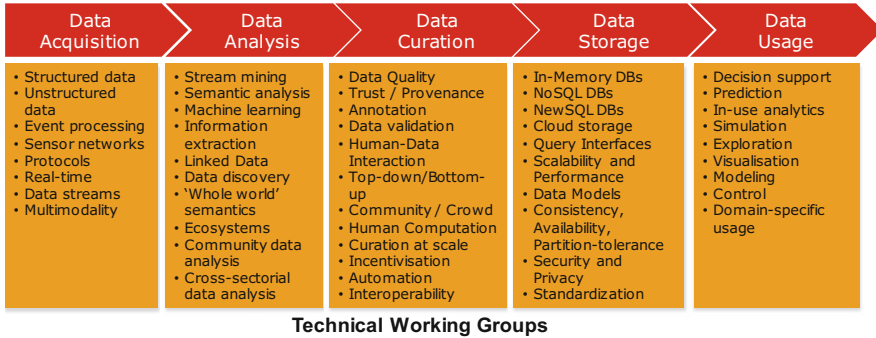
Data Acquisition

• Structured data
• Unstructured data
• Event processing
• Sensor networks
• Protocols
• Real-time
• Data streams
• Multimodality

Data Analysis

• Stream mining
• Semantic analysis
• Machine learning
• Information extraction
• Linked Data
• Data discovery
• 'Whole world' semantics
• Ecosystems
• Community data analysis
• Cross-sectorial data analysis

Data Curation

• Data Quality
• Trust / Provenance
• Annotation
• Data validation
• Human-Data Interaction
• Top-down/Bottom-up
• Community / Crowd
• Human Computation
• Curation at scale
• Incentivisation
• Automation
• Interoperability

Data Storage

• In-Memory DBs
• NoSQL DBs
• NewSQL DBs
• Cloud storage
• Query Interfaces
• Scalability and Performance
• Data Models
• Consistency, Availability, Partition-tolerance
• Security and Privacy
• Standardization

Data Usage

• Decision support
• Prediction
• In-use analytics
• Simulation
• Exploration
• Visualisation
• Modeling
• Control
• Domain-specific usage

Technical Working Groups